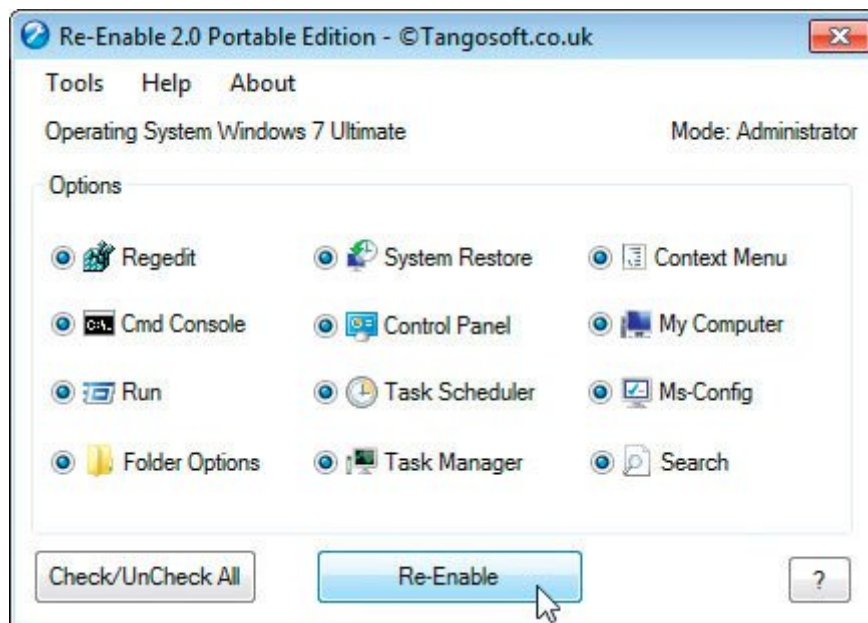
Re-Enable 2.0 Portable Edition - ©Tangosoft.co.uk

Tools Help About

Operating System Windows 7 Ultimate

Mode: Administrator

Options

Regedit

System Restore

Context Menu

Cmd Console

Control Panel

My Computer

Run

Task Scheduler

Ms-Config

Folder Options

Task Manager

Search

Check/UnCheck All

Re-Enable

?